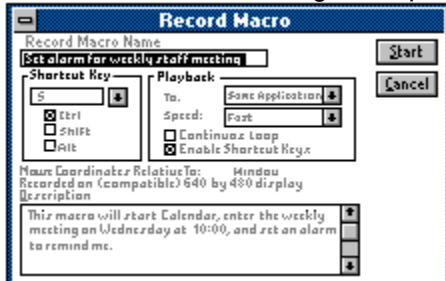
Record Macro

Record Macro Name

Set alarm for weekly staff meeting

Start

Cancel

Shortcut Key

S

Ctrl

Shift

Alt

Playback

To:

Same Application

Speed:

Fast

Continuous Loop

Enable Shortcut Keys

Mouse Coordinates Relative To: Window

Recorded on (compatible) 640 by 480 display

Description

This macro will start Calendar, enter the weekly meeting on Wednesday at 10:00, and set an alarm to remind me.